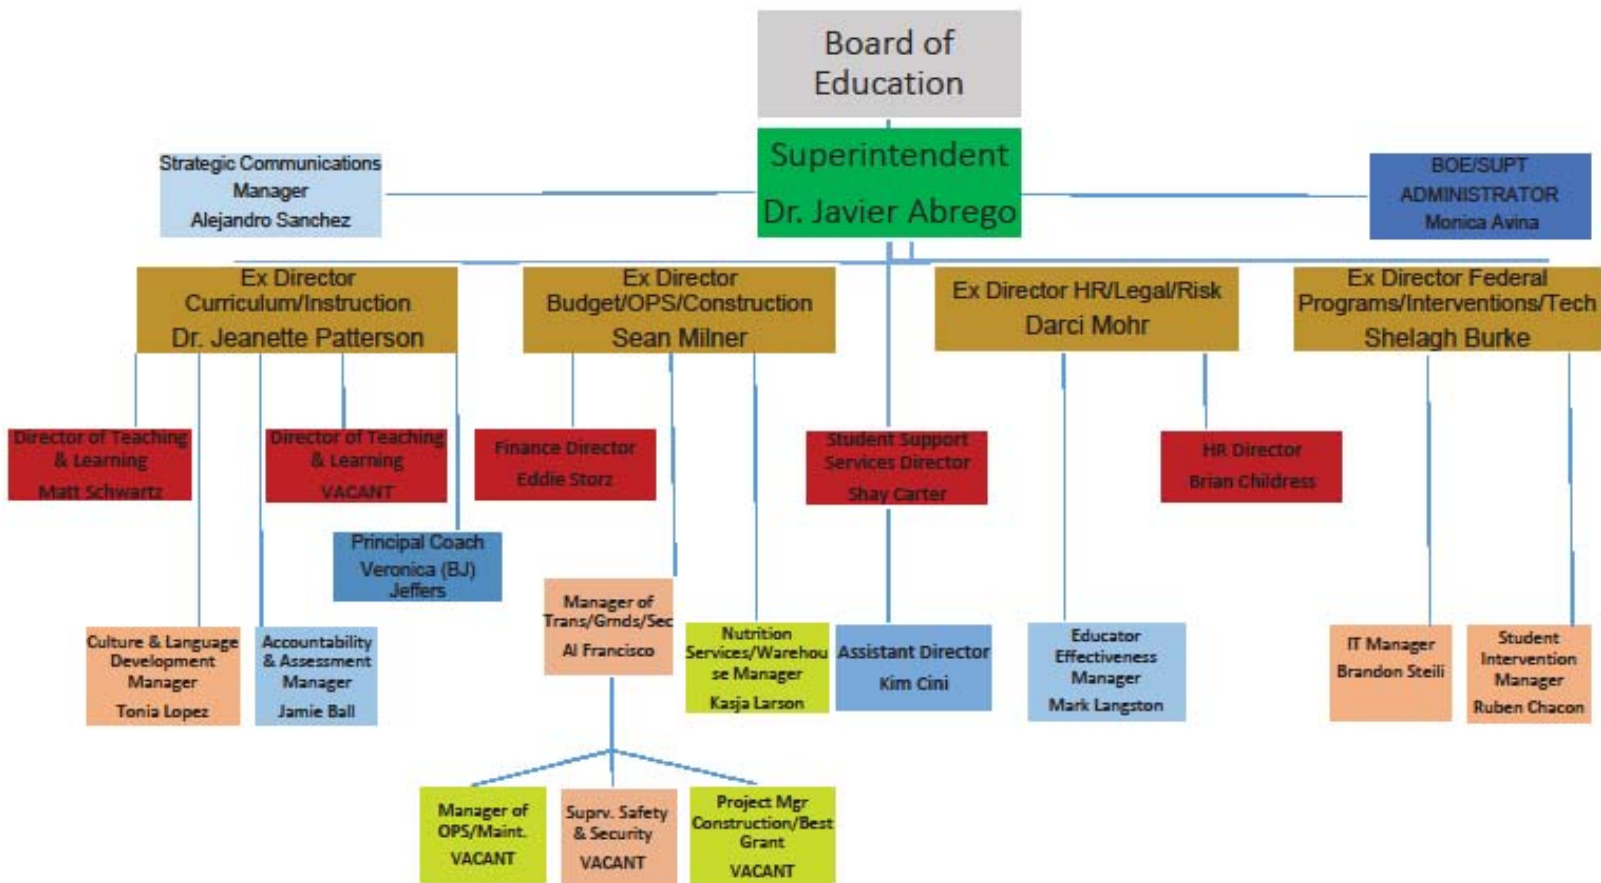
Board of Education

Strategic Communications Manager
Alejandro Sanchez

Superintendent
Dr. Javier Abrego

BOE/SUPT ADMINISTRATOR
Monica Avina

Ex Director Curriculum/Instruction
Dr. Jeanette Patterson

Ex Director Budget/OPS/Construction
Sean Milner

Ex Director HR/Legal/Risk
Darci Mohr

Ex Director Federal Programs/Interventions/Tech
Shelagh Burke

Director of Teaching & Learning
Matt Schwartz

Director of Teaching & Learning
VACANT

Finance Director
Eddie Storz

Student Support Services Director
Shay Carter

HR Director
Brian Childress

Principal Coach
Veronica (BJ) Jeffers

Manager of Trans/Grnds/Sec
Al Francisco

Culture & Language Development Manager
Tonia Lopez

Accountability & Assessment Manager
Jamie Ball

Nutrition Services/Warehouse Manager
Kasja Larson

Assistant Director
Kim Cini

Educator Effectiveness Manager
Mark Langston

IT Manager
Brandon Steili

Student Intervention Manager
Ruben Chacon

Manager of OPS/Maint.
VACANT

Suprv. Safety & Security
VACANT

Project Mgr Construction/Best Grant
VACANT